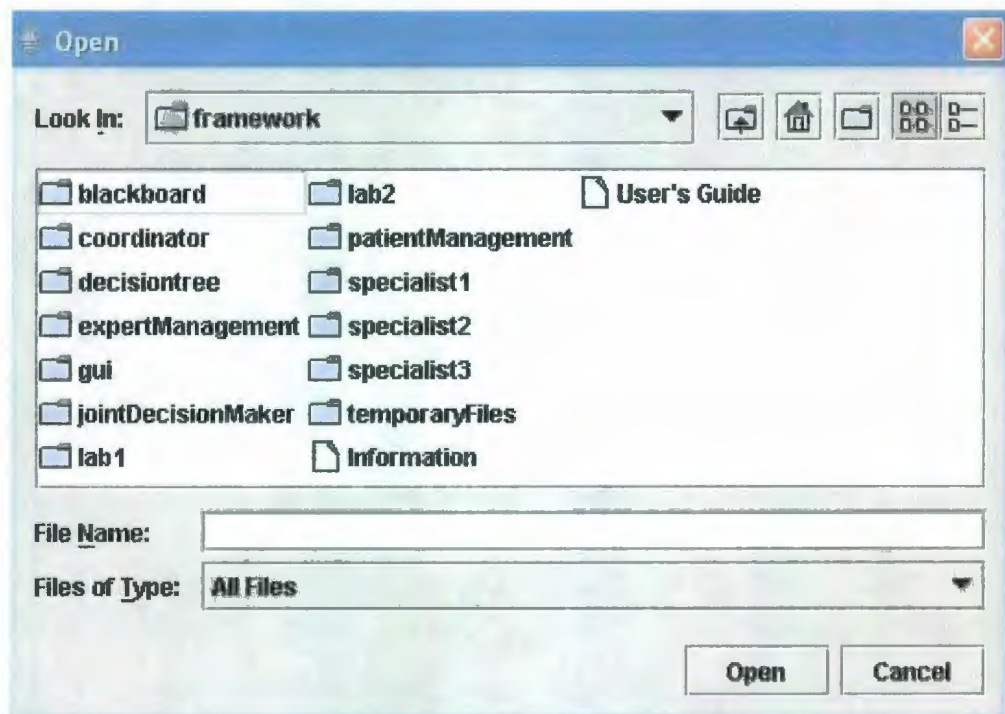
Open

Look In: framework

blackboard
coordinator
decisiontree
expertManagement
gui
jointDecisionMaker
lab1
lab2
patientManagement
specialist1
specialist2
specialist3
temporaryFiles
Information
User's Guide

File Name:
Files of Type: All Files

Open
Cancel